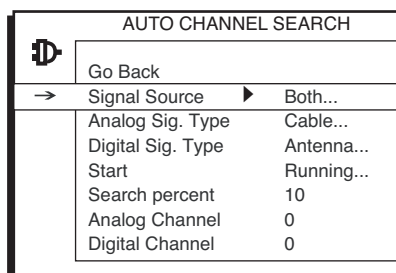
AUTO CHANNEL SEARCH

| | | |
|---|---|---|
| | Go Back | |
| → | Signal Source ▶ | Both... |
| | Analog Sig. Type | Cable... |
| | Digital Sig. Type | Antenna... |
| | Start | Running... |
| | Search percent | 10 |
| | Analog Channel | 0 |
| | Digital Channel | 0 |